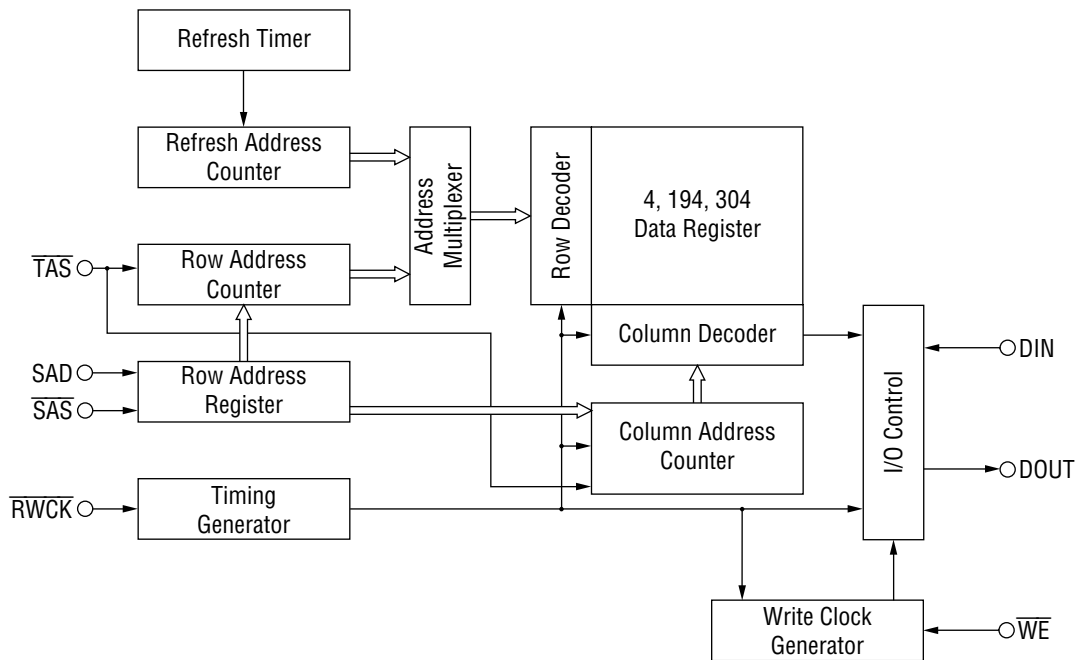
Refresh Timer

Refresh Address Counter

Address Multiplexer

Row Decoder

4, 194, 304 Data Register

$\overline{TAS}$

Row Address Counter

Column Decoder

SAD

$\overline{SAS}$

Row Address Register

Column Address Counter

I/O Control

DIN

DOUT

$\overline{RWCK}$

Timing Generator

Write Clock Generator

$\overline{WE}$